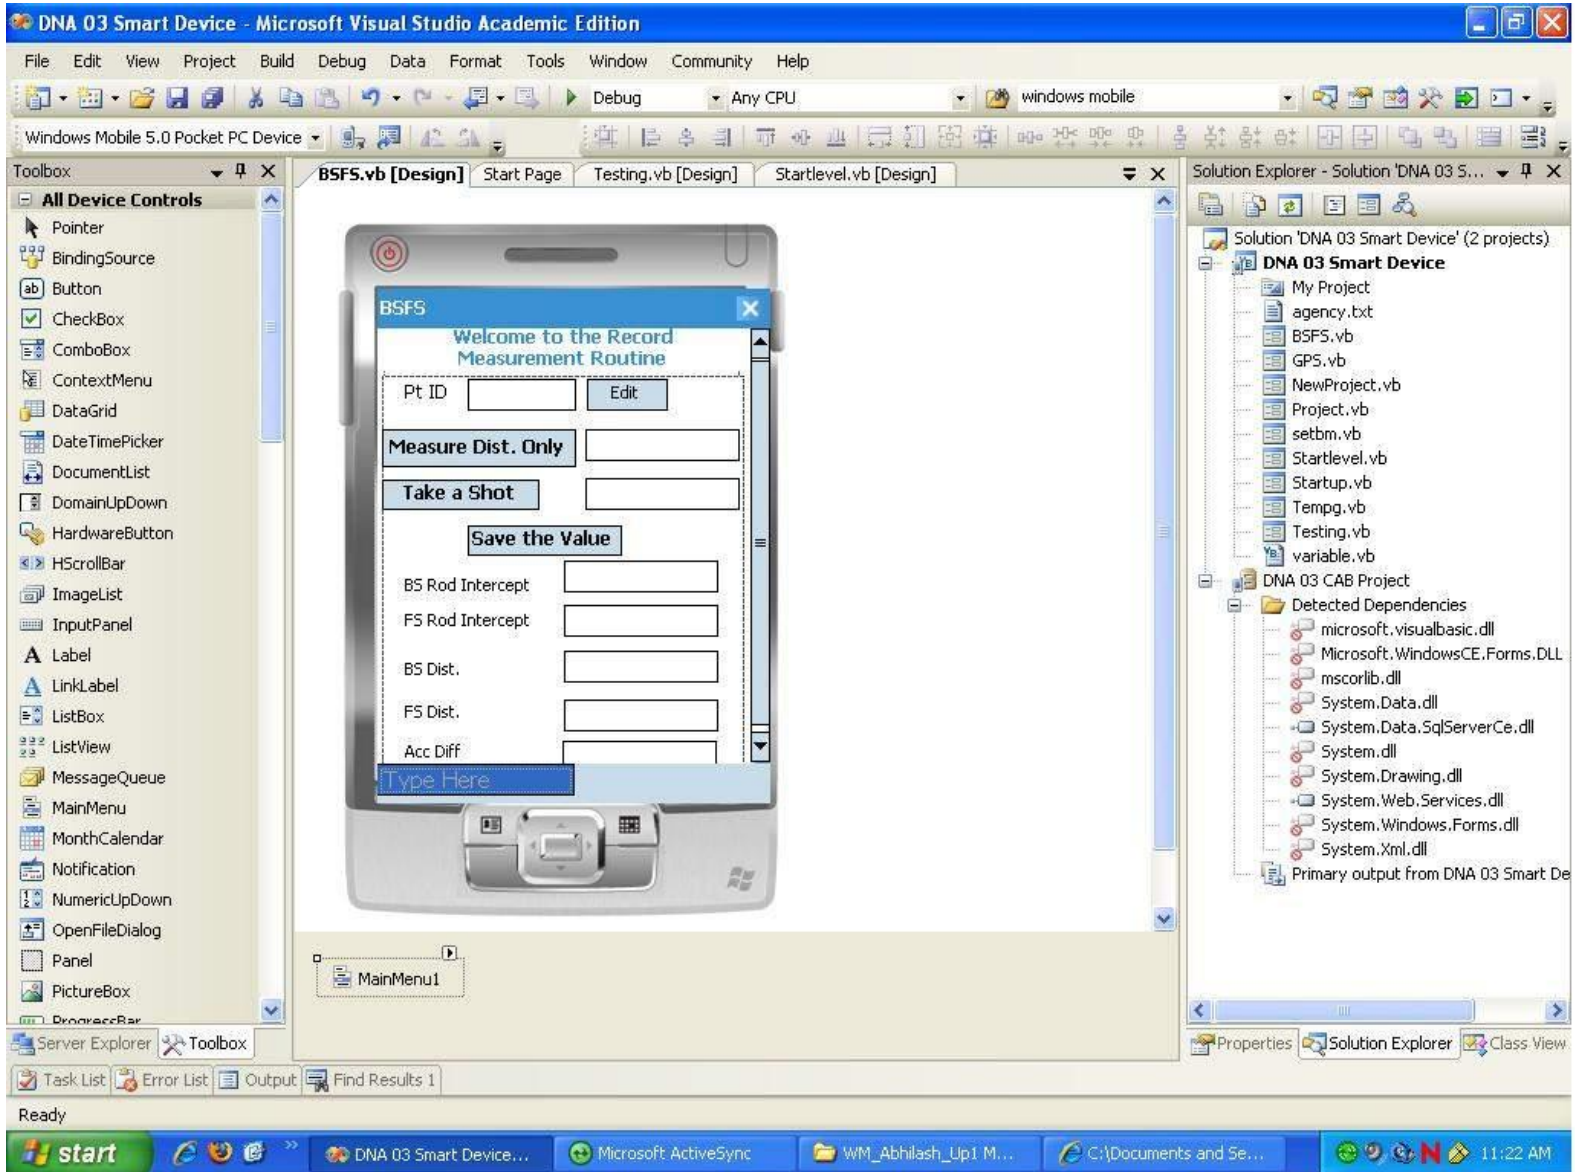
DNA 03 Smart Device - Microsoft Visual Studio Academic Edition

File Edit View Project Build Debug Data Format Tools Window Community Help

Debug Any CPU windows mobile

Windows Mobile 5.0 Pocket PC Device

Toolbox

All Device Controls
Pointer
BindingSource
Button
CheckBox
ComboBox
ContextMenu
DataGrid
DateTimePicker
DocumentList
DomainUpDown
HardwareButton
HScrollBar
ImageList
InputPanel
Label
LinkLabel
ListBox
ListView
MessageQueue
MainMenu
MonthCalendar
Notification
NumericUpDown
OpenFileDialog
Panel
PictureBox
ProgressBar

Server Explorer Toolbox

BSFS.vb [Design] Start Page Testing.vb [Design] Startlevel.vb [Design]

BSFS
Welcome to the Record Measurement Routine
Pt ID Edit
Measure Dist. Only
Take a Shot
Save the Value
BS Rod Intercept
FS Rod Intercept
BS Dist.
FS Dist.
Acc Diff
Type Here

MainMenu1

Solution Explorer - Solution 'DNA 03 S...

Solution 'DNA 03 Smart Device' (2 projects)
DNA 03 Smart Device
My Project
agency.txt
BSFS.vb
GPS.vb
NewProject.vb
Project.vb
setbm.vb
Startlevel.vb
Startup.vb
Tempg.vb
Testing.vb
variable.vb
DNA 03 CAB Project
Detected Dependencies
microsoft.visualbasic.dll
Microsoft.WindowsCE.Forms.DLL
mscorlib.dll
System.Data.dll
System.Data.SqlServerCe.dll
System.dll
System.Drawing.dll
System.Web.Services.dll
System.Windows.Forms.dll
System.Xml.dll
Primary output from DNA 03 Smart De

Properties Solution Explorer Class View

Task List Error List Output Find Results 1

Ready

start DNA 03 Smart Device... Microsoft ActiveSync WM_Abhilash_Up1 M... C:\Documents and Se... 11:22 AM